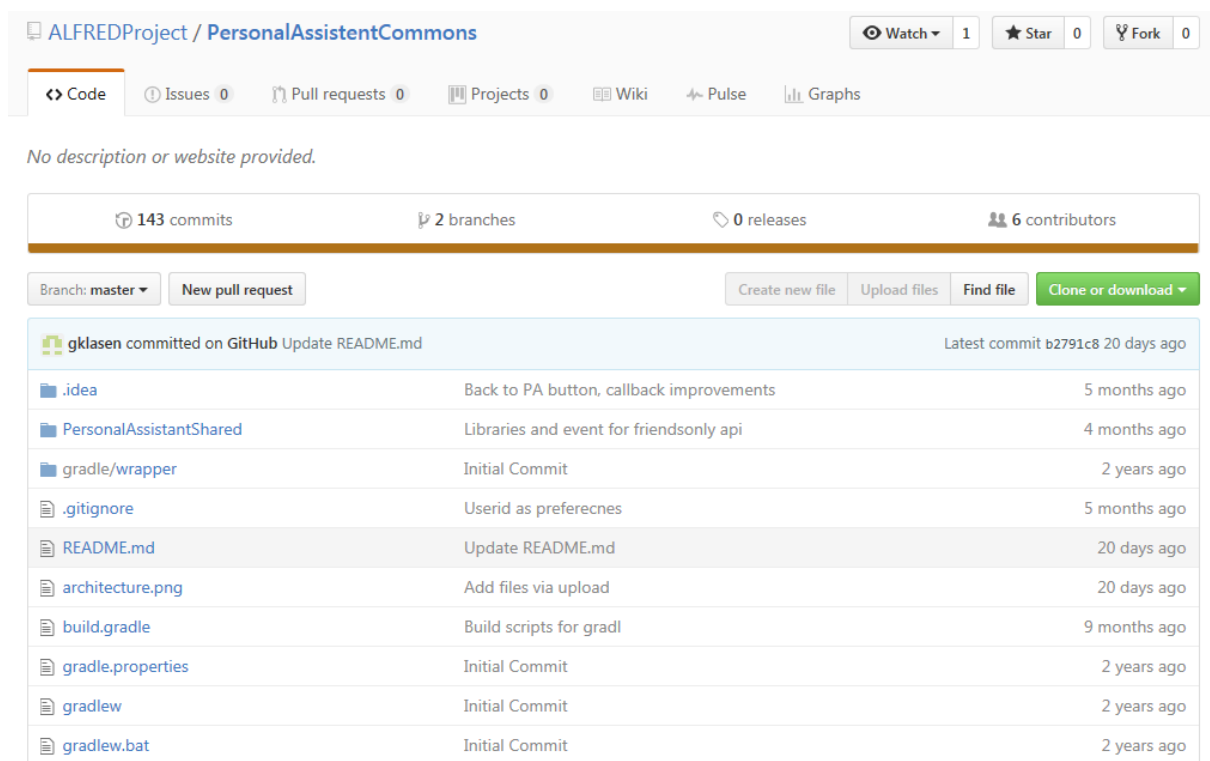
ALFREDProject / PersonalAssistentCommons

Watch 1 Star 0 Fork 0

Code Issues 0 Pull requests 0 Projects 0 Wiki Pulse Graphs

No description or website provided.

143 commits 2 branches 0 releases 6 contributors

Branch: master New pull request Create new file Upload files Find file Clone or download

gklasen committed on GitHub Update README.md Latest commit b2791c8 20 days ago

| | | |
|---|---|---|
| .idea | Back to PA button, callback improvements | 5 months ago |
| PersonalAssistantShared | Libraries and event for friendsonly api | 4 months ago |
| gradle/wrapper | Initial Commit | 2 years ago |
| .gitignore | Userid as preferecnes | 5 months ago |
| README.md | Update README.md | 20 days ago |
| architecture.png | Add files via upload | 20 days ago |
| build.gradle | Build scripts for gradl | 9 months ago |
| gradle.properties | Initial Commit | 2 years ago |
| gradlew | Initial Commit | 2 years ago |
| gradlew.bat | Initial Commit | 2 years ago |